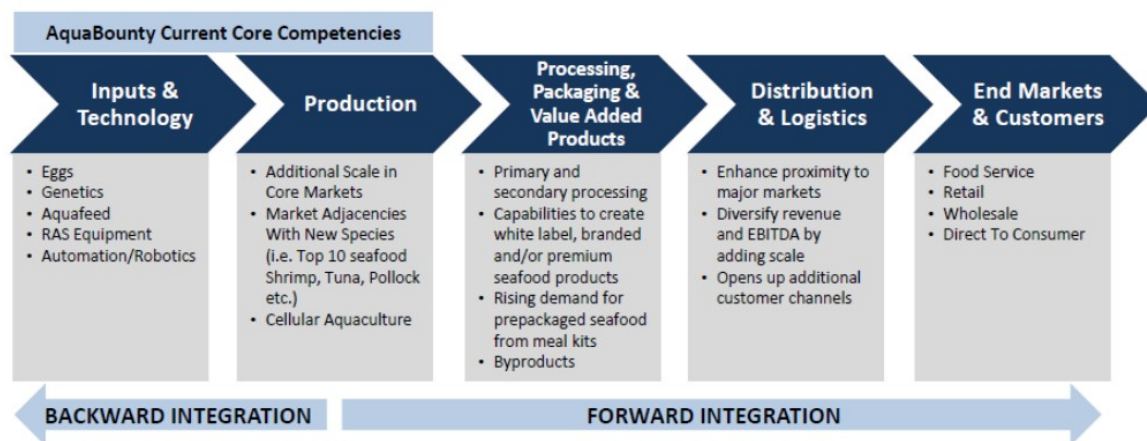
AquaBounty Current Core Competencies

Inputs & Technology

Production

Processing, Packaging & Value Added Products

Distribution & Logistics

End Markets & Customers

- Eggs
- Genetics
- Aquafeed
- RAS Equipment
- Automation/Robotics

- Additional Scale in Core Markets
- Market Adjacencies With New Species (i.e. Top 10 seafood Shrimp, Tuna, Pollock etc.)
- Cellular Aquaculture

- Primary and secondary processing
- Capabilities to create white label, branded and/or premium seafood products
- Rising demand for prepackaged seafood from meal kits
- Byproducts

- Enhance proximity to major markets
- Diversify revenue and EBITDA by adding scale
- Opens up additional customer channels

- Food Service
- Retail
- Wholesale
- Direct To Consumer

BACKWARD INTEGRATION

FORWARD INTEGRATION